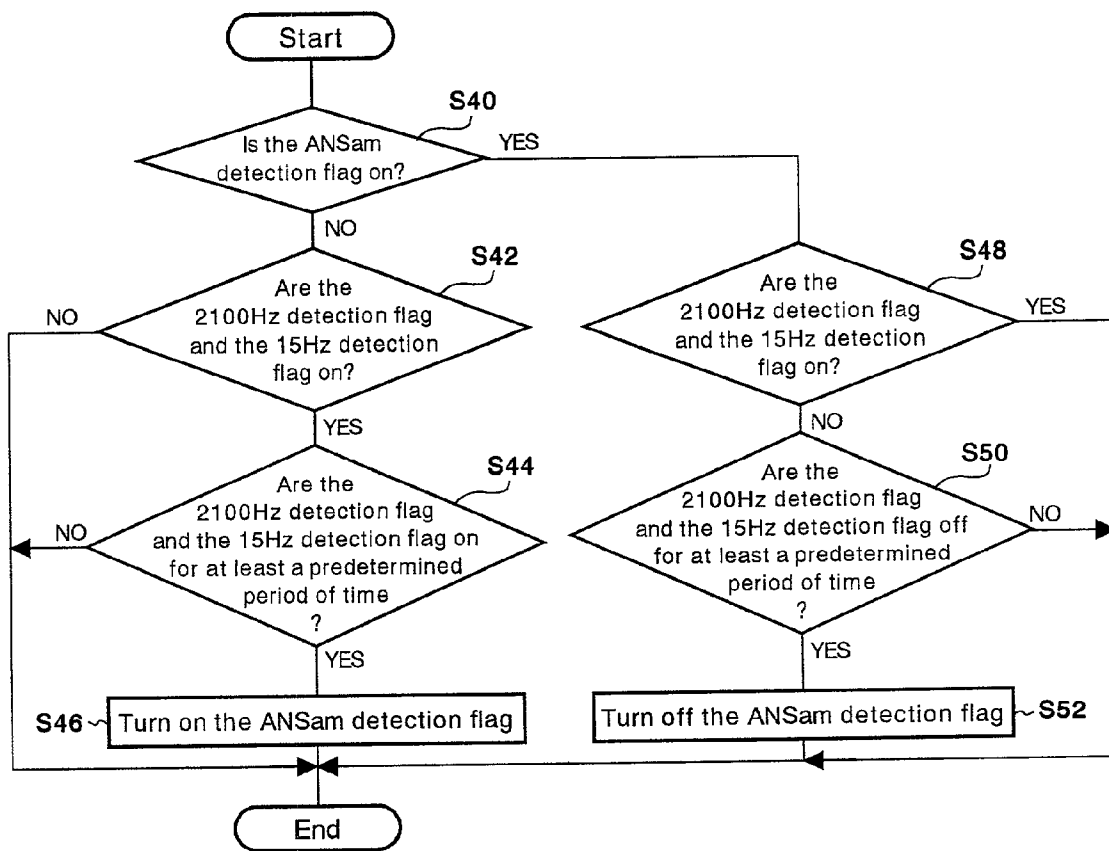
Start

S40

Is the ANSam detection flag on?

YES

NO

S42

Are the 2100Hz detection flag and the 15Hz detection flag on?

NO

YES

S44

Are the 2100Hz detection flag and the 15Hz detection flag on for at least a predetermined period of time ?

NO

YES

S46 Turn on the ANSam detection flag

S48

Are the 2100Hz detection flag and the 15Hz detection flag on?

YES

NO

S50

Are the 2100Hz detection flag and the 15Hz detection flag off for at least a predetermined period of time ?

NO

YES

Turn off the ANSam detection flag S52

End